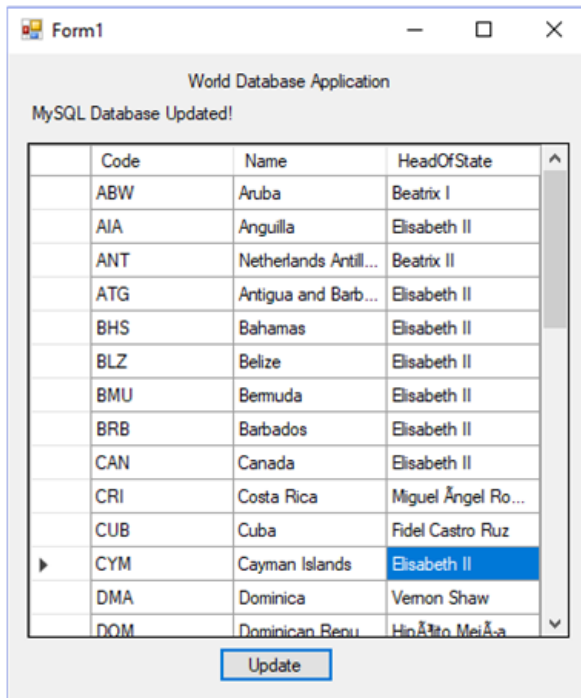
Form1

World Database Application

MySQL Database Updated!

| | Code | Name | HeadOfState |
|---|---|---|---|
| | ABW | Aruba | Beatrix I |
| | AIA | Anguilla | Elisabeth II |
| | ANT | Netherlands Antill... | Beatrix II |
| | ATG | Antigua and Barb... | Elisabeth II |
| | BHS | Bahamas | Elisabeth II |
| | BLZ | Belize | Elisabeth II |
| | BMU | Bermuda | Elisabeth II |
| | BRB | Barbados | Elisabeth II |
| | CAN | Canada | Elisabeth II |
| | CRI | Costa Rica | Miguel Ãngel Ro... |
| | CUB | Cuba | Fidel Castro Ruz |
| | CYM | Cayman Islands | Elisabeth II |
| | DMA | Dominica | Vernon Shaw |
| | DOM | Dominican Repu... | HipÃ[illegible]to MejÃ­a |

Update